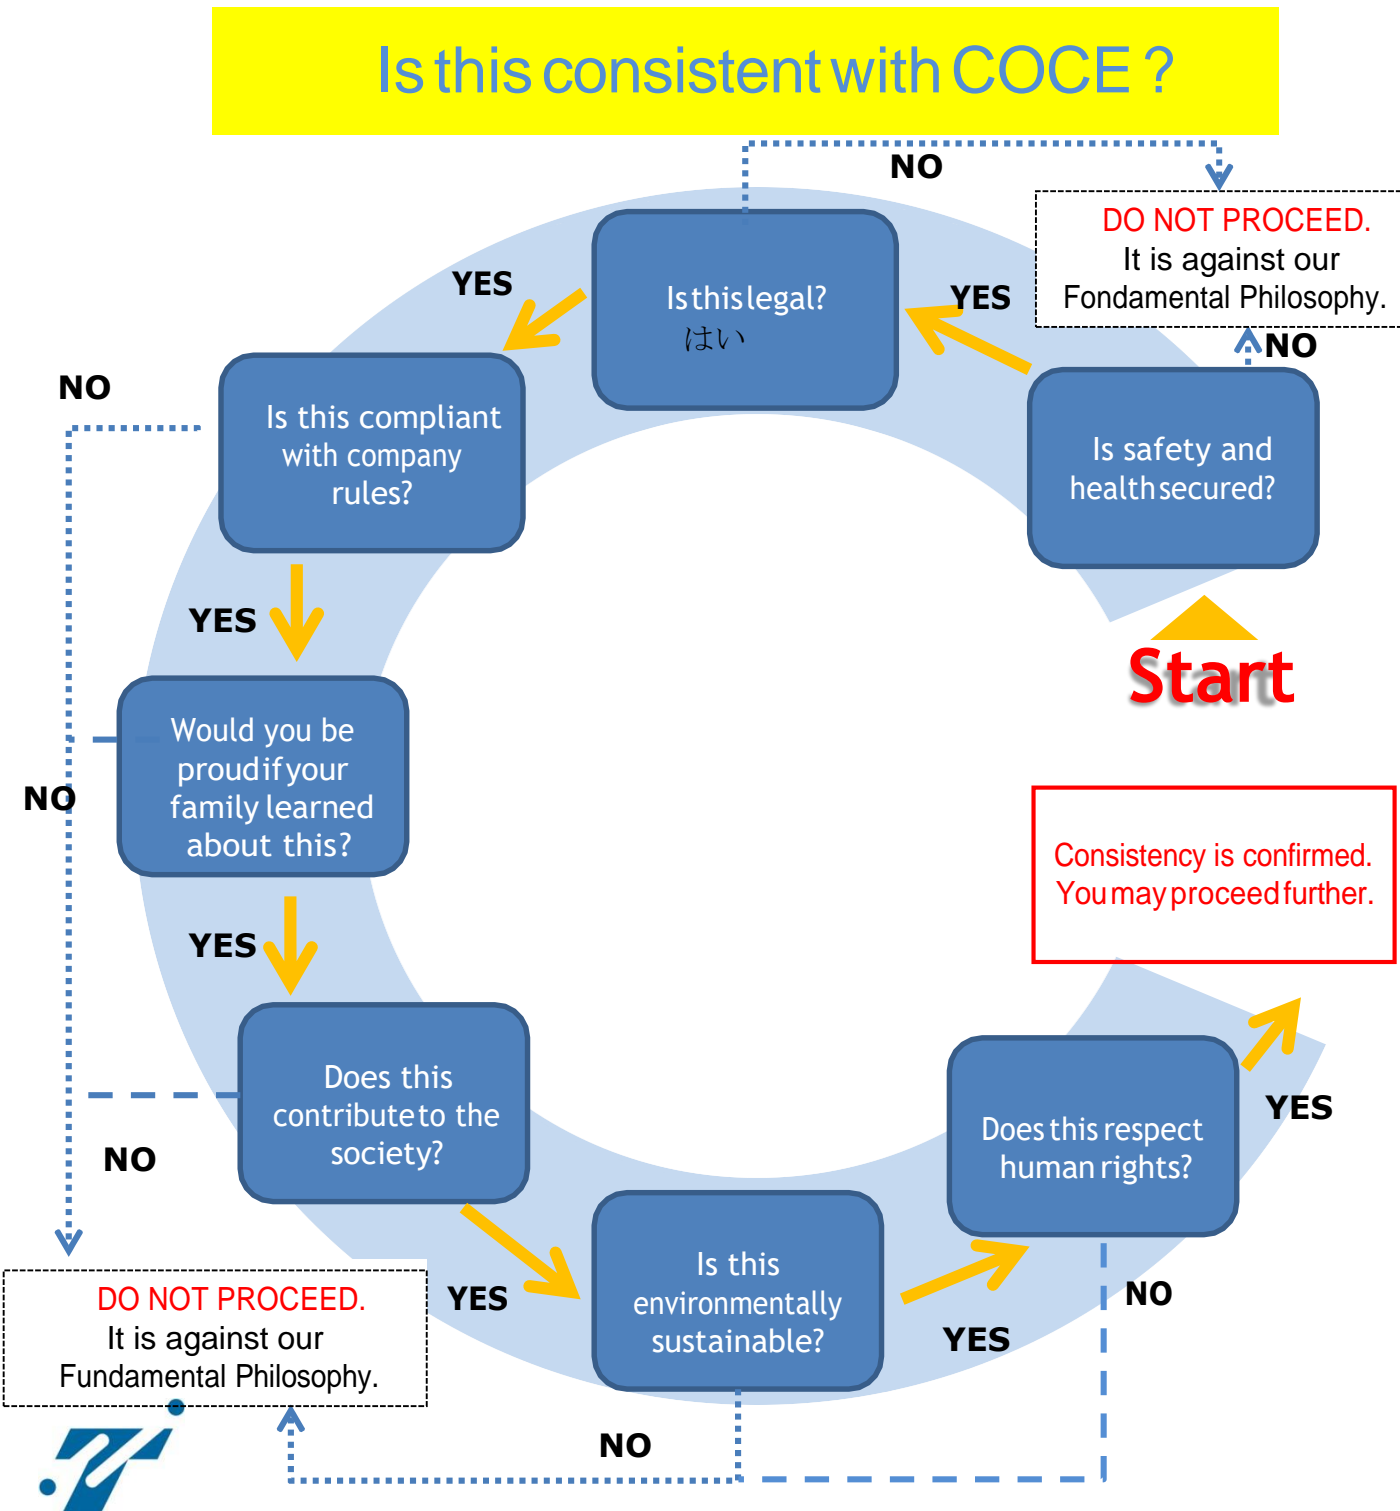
Is this consistent with COCE ?

NO

DO NOT PROCEED.
It is against our Fondamental Philosophy.

NO

Is safety and health secured?

Start

YES

Is this legal?
はい

YES

Is this compliant with company rules?

NO

YES

Would you be proud if your family learned about this?

NO

YES

Does this contribute to the society?

NO

YES

Is this environmentally sustainable?

YES

Does this respect human rights?

YES

Consistency is confirmed.
You may proceed further.

NO

NO

DO NOT PROCEED.
It is against our Fundamental Philosophy.